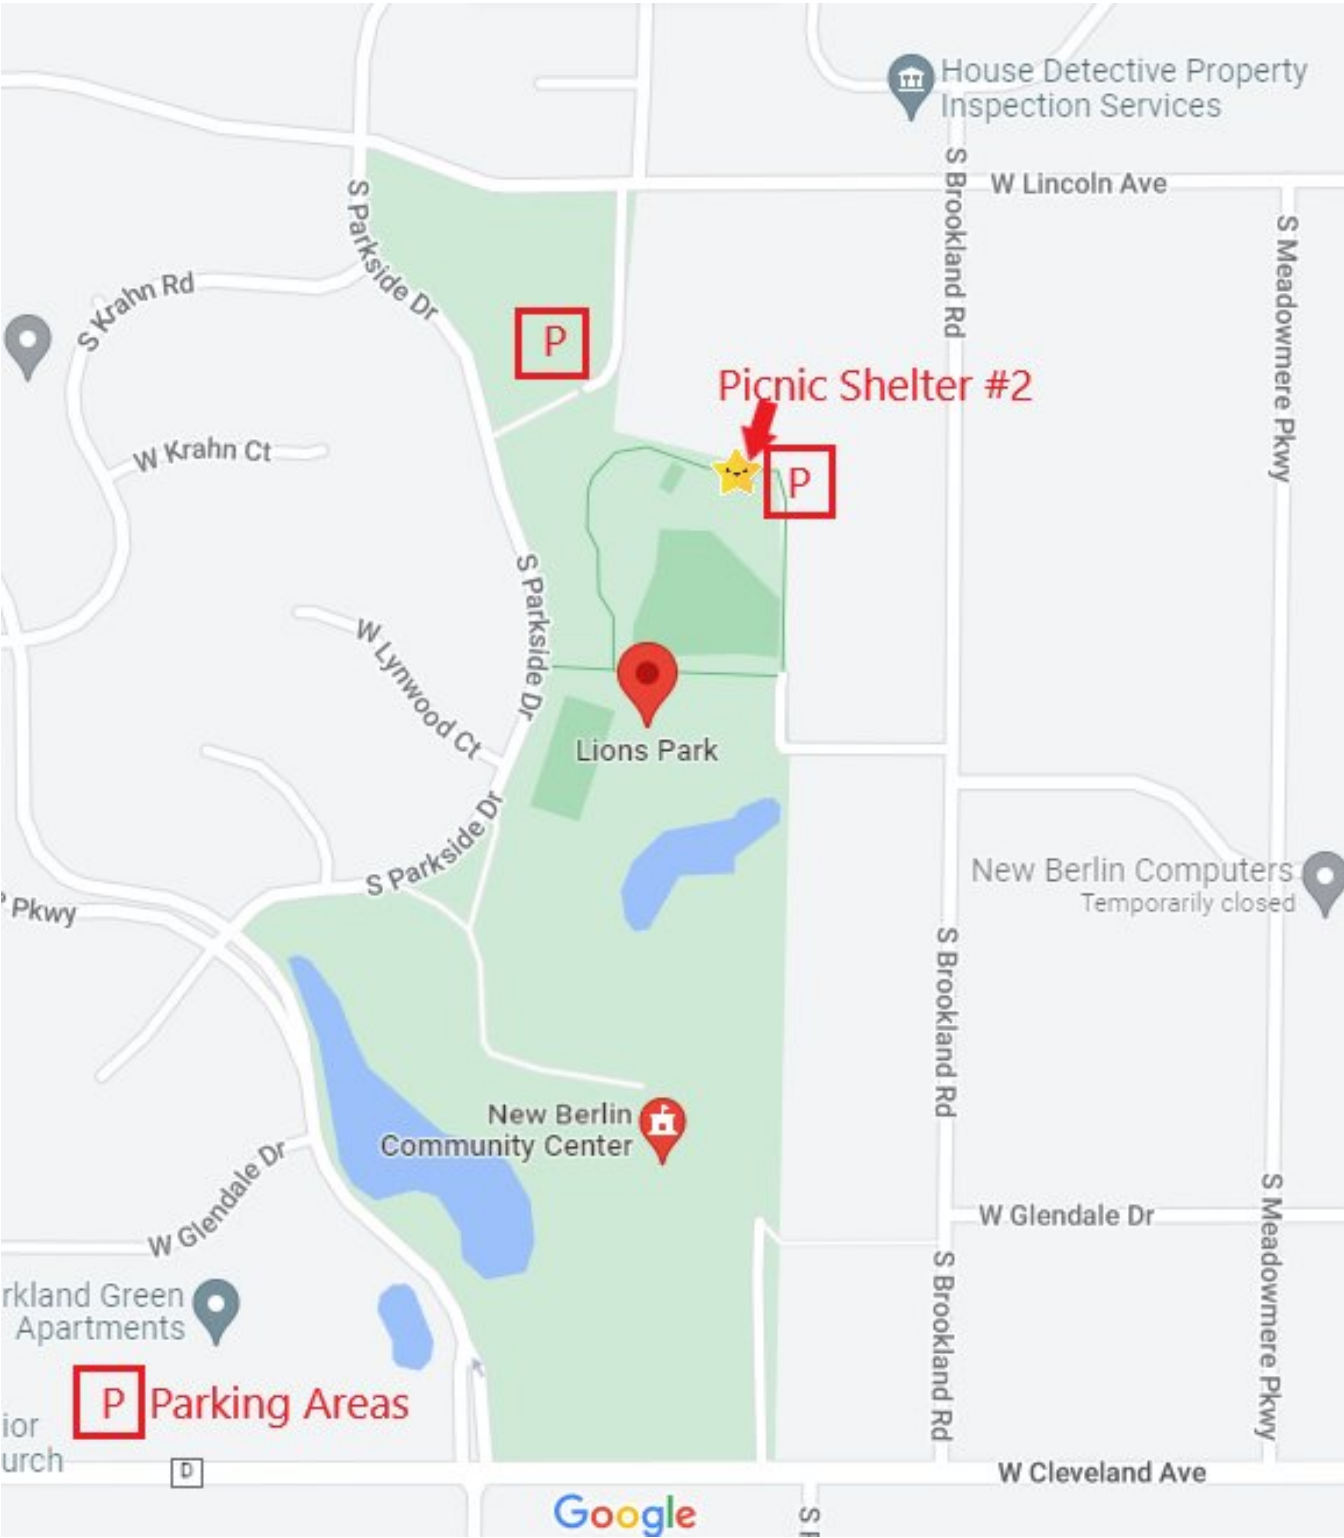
House Detective Property Inspection Services

W Lincoln Ave

S Brookland Rd

S Meadowmere Pkwy

S Parkside Dr

S Krahn Rd

P

Picnic Shelter #2

W Krahn Ct

P

S Parkside Dr

W Lynwood Ct

Lions Park

S Parkside Dr

New Berlin Computers
Temporarily closed

Pkwy

S Brookland Rd

New Berlin Community Center

W Glendale Dr

W Glendale Dr

S Brookland Rd

S Meadowmere Pkwy

rkland Green Apartments

ior
urch

P Parking Areas

D

W Cleveland Ave

Google

S